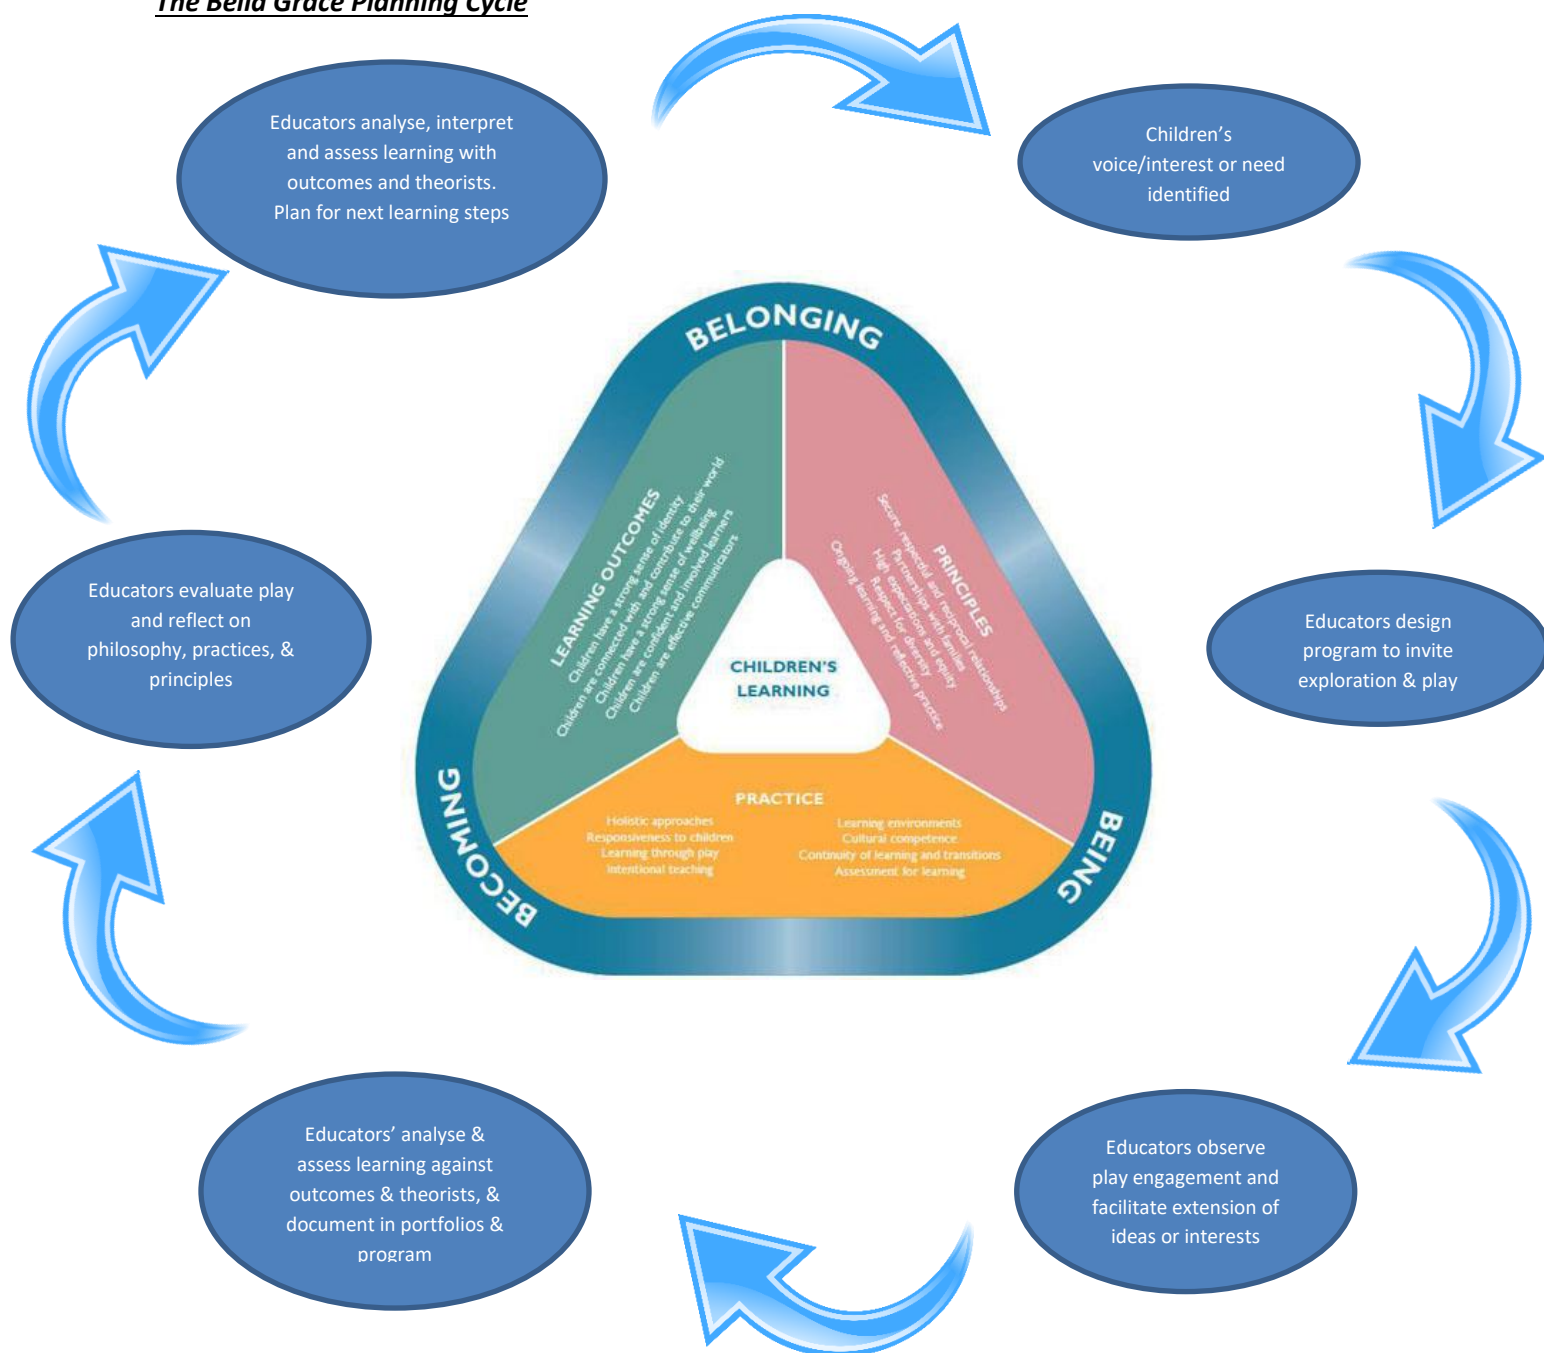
The Bella Grace Planning Cycle

Educators analyse, interpret and assess learning with outcomes and theorists. Plan for next learning steps

Children's voice/interest or need identified

Educators design program to invite exploration & play

Educators observe play engagement and facilitate extension of ideas or interests

Educators' analyse & assess learning against outcomes & theorists, & document in portfolios & program

Educators evaluate play and reflect on philosophy, practices, & principles

BELONGING

BEING

BECOMING

LEARNING OUTCOMES
Children have a strong sense of identity
Children are connected with and contribute to their world
Children have a strong sense of wellbeing
Children are confident and involved learners
Children are effective communicators

PRINCIPLES
Secure, respectful and reciprocal relationships
Partnerships with families
High expectations and equity
Respect for diversity
Ongoing learning and reflective practice

CHILDREN'S LEARNING

PRACTICE
Holistic approaches
Responsiveness to children
Learning through play
Intentional teaching
Learning environments
Cultural competence
Continuity of learning and transitions
Assessment for learning